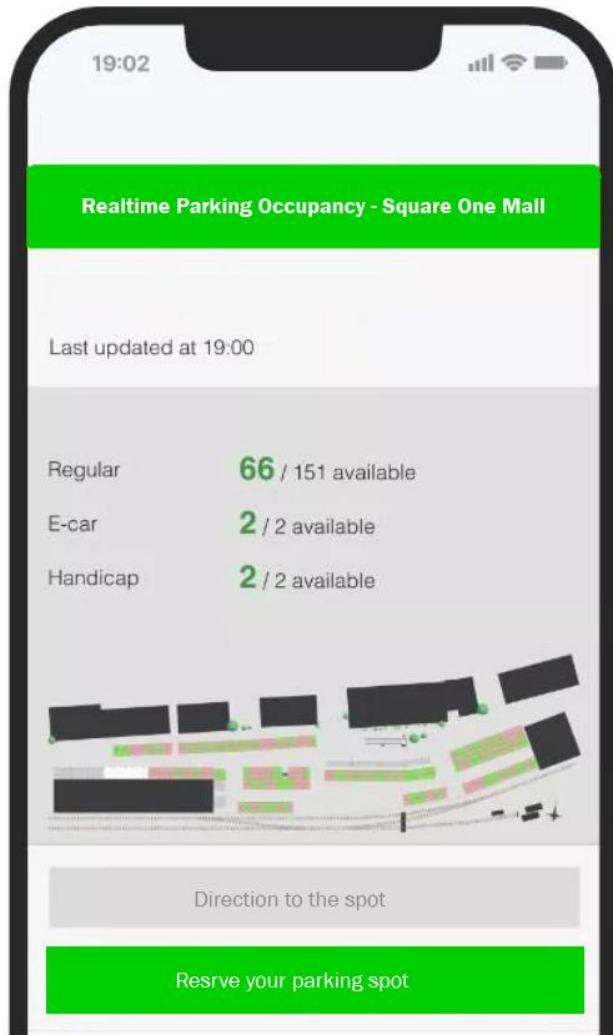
19:02

Realtime Parking Occupancy - Square One Mall

Last updated at 19:00

Regular 66 / 151 available

E-car 2 / 2 available

Handicap 2 / 2 available

Direction to the spot

Resrve your parking spot